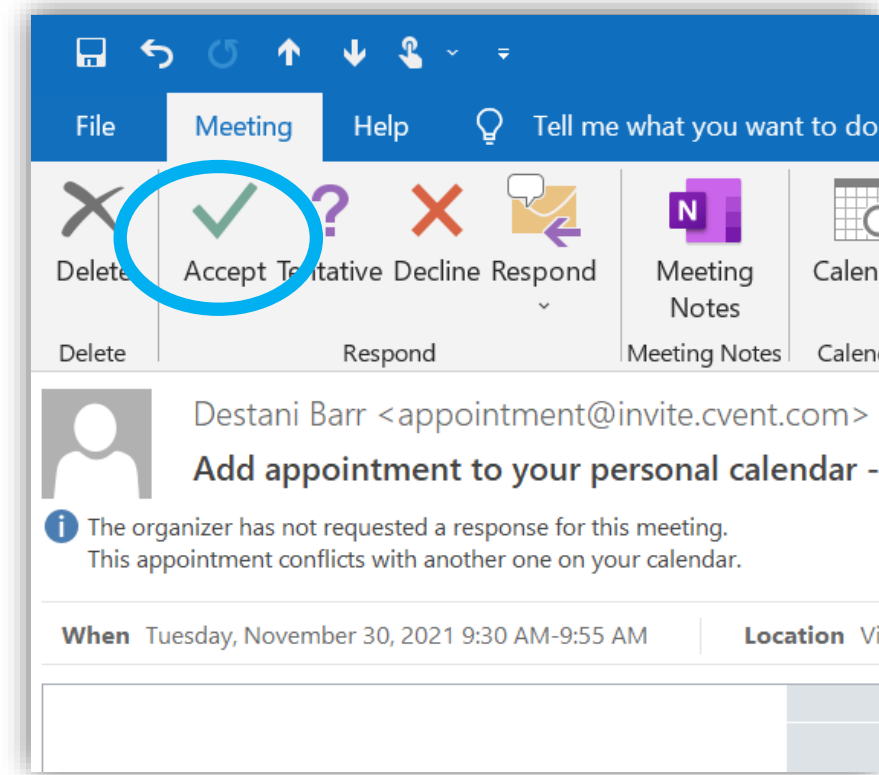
File Meeting Help Tell me what you want to do

Delete Accept Tentative Decline Respond Meeting Notes Calen

Delete Respond Meeting Notes Calen

Destani Barr <appointment@invite.cvent.com>

Add appointment to your personal calendar -

The organizer has not requested a response for this meeting.
This appointment conflicts with another one on your calendar.

When Tuesday, November 30, 2021 9:30 AM-9:55 AM Location Vi